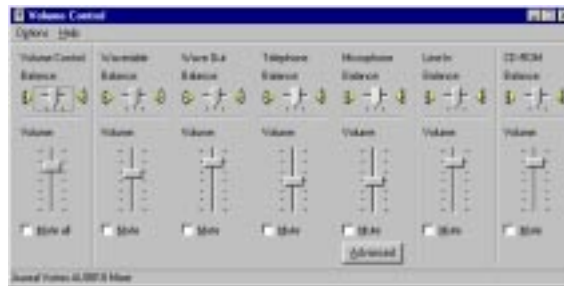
Volume Control

Options Help

Volume Control
Balance
Volume
Mute all

Wavetable
Balance
Volume
Mute

Wave Out
Balance
Volume
Mute

Telephone
Balance
Volume
Mute

Microphone
Balance
Volume
Mute

Advanced

Line-In
Balance
Volume
Mute

CD-ROM
Balance
Volume
Mute

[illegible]